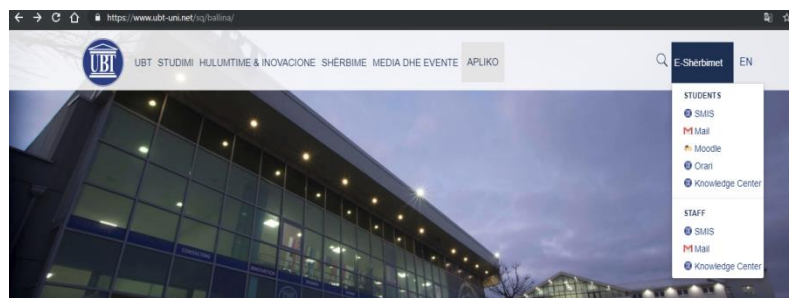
https://www.ubt-uni.net/sq/ballina/

UBT

UBT STUDIMI HULUMTIME & INOVACIONE SHËRBIME MEDIA DHE EVENTE APLIKO

E-Shërbimet EN

STUDENTS
SMIS
Mail
Moodle
Orari
Knowledge Center

STAFF
SMIS
Mail
Knowledge Center